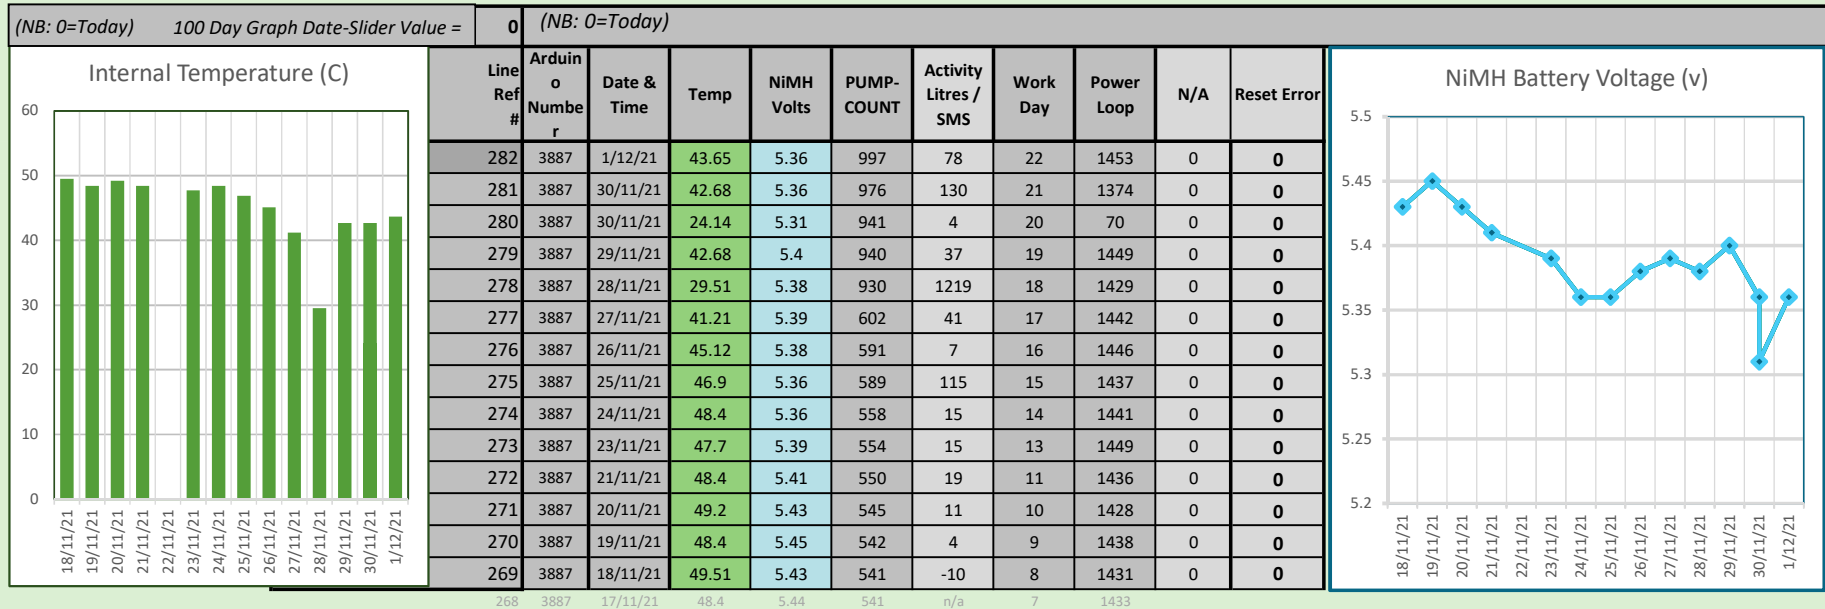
(NB: 0=Today) 100 Day Graph Date-Slider Value = 0 (NB: 0=Today)

Internal Temperature (C)

60
50
40
30
20
10
0

18/11/21 19/11/21 20/11/21 21/11/21 22/11/21 23/11/21 24/11/21 25/11/21 26/11/21 27/11/21 28/11/21 29/11/21 30/11/21 1/12/21

| Line Ref # | Arduino Number | Date & Time | Temp | NiMH Volts | PUMP-COUNT | Activity Litres / SMS | Work Day | Power Loop | N/A | Reset Error |
|---|---|---|---|---|---|---|---|---|---|---|
| 282 | 3887 | 1/12/21 | 43.65 | 5.36 | 997 | 78 | 22 | 1453 | 0 | 0 |
| 281 | 3887 | 30/11/21 | 42.68 | 5.36 | 976 | 130 | 21 | 1374 | 0 | 0 |
| 280 | 3887 | 30/11/21 | 24.14 | 5.31 | 941 | 4 | 20 | 70 | 0 | 0 |
| 279 | 3887 | 29/11/21 | 42.68 | 5.4 | 940 | 37 | 19 | 1449 | 0 | 0 |
| 278 | 3887 | 28/11/21 | 29.51 | 5.38 | 930 | 1219 | 18 | 1429 | 0 | 0 |
| 277 | 3887 | 27/11/21 | 41.21 | 5.39 | 602 | 41 | 17 | 1442 | 0 | 0 |
| 276 | 3887 | 26/11/21 | 45.12 | 5.38 | 591 | 7 | 16 | 1446 | 0 | 0 |
| 275 | 3887 | 25/11/21 | 46.9 | 5.36 | 589 | 115 | 15 | 1437 | 0 | 0 |
| 274 | 3887 | 24/11/21 | 48.4 | 5.36 | 558 | 15 | 14 | 1441 | 0 | 0 |
| 273 | 3887 | 23/11/21 | 47.7 | 5.39 | 554 | 15 | 13 | 1449 | 0 | 0 |
| 272 | 3887 | 21/11/21 | 48.4 | 5.41 | 550 | 19 | 11 | 1436 | 0 | 0 |
| 271 | 3887 | 20/11/21 | 49.2 | 5.43 | 545 | 11 | 10 | 1428 | 0 | 0 |
| 270 | 3887 | 19/11/21 | 48.4 | 5.45 | 542 | 4 | 9 | 1438 | 0 | 0 |
| 269 | 3887 | 18/11/21 | 49.51 | 5.43 | 541 | -10 | 8 | 1431 | 0 | 0 |
| 268 | 3887 | 17/11/21 | 48.4 | 5.44 | 541 | n/a | 7 | 1433 | | |

NiMH Battery Voltage (v)

5.5
5.45
5.4
5.35
5.3
5.25
5.2

18/11/21 19/11/21 20/11/21 21/11/21 22/11/21 23/11/21 24/11/21 25/11/21 26/11/21 27/11/21 28/11/21 29/11/21 30/11/21 1/12/21